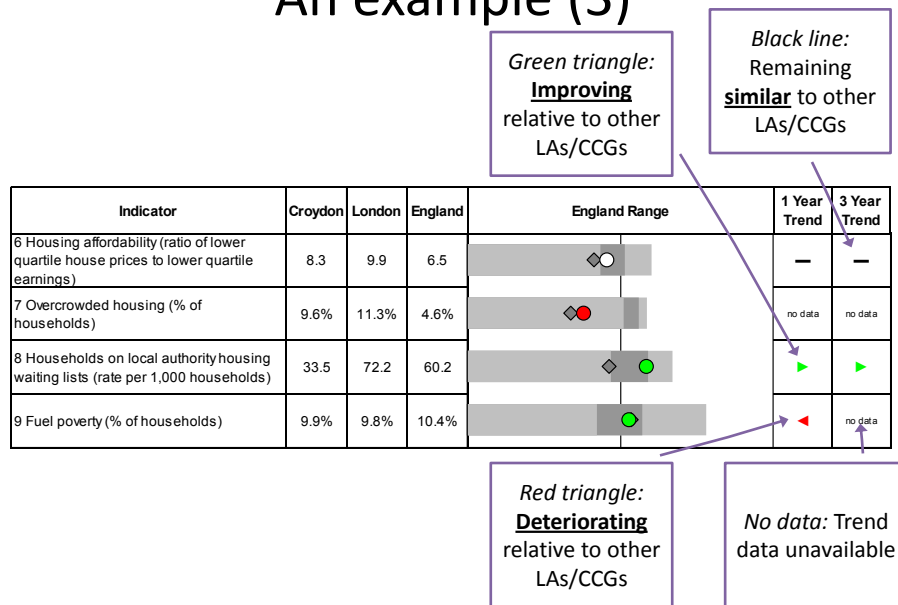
An example (3)

*Green triangle:* **Improving** relative to other LAs/CCGs

*Black line:* Remaining **similar** to other LAs/CCGs

| Indicator | Croydon | London | England | England Range | 1 Year Trend | 3 Year Trend |
|---|---|---|---|---|---|---|
| 6 Housing affordability (ratio of lower quartile house prices to lower quartile earnings) | 8.3 | 9.9 | 6.5 | | — | — |
| 7 Overcrowded housing (% of households) | 9.6% | 11.3% | 4.6% | | no data | no data |
| 8 Households on local authority housing waiting lists (rate per 1,000 households) | 33.5 | 72.2 | 60.2 | | ► | ► |
| 9 Fuel poverty (% of households) | 9.9% | 9.8% | 10.4% | | ◄ | no data |

*Red triangle:* **Deteriorating** relative to other LAs/CCGs

*No data:* Trend data unavailable